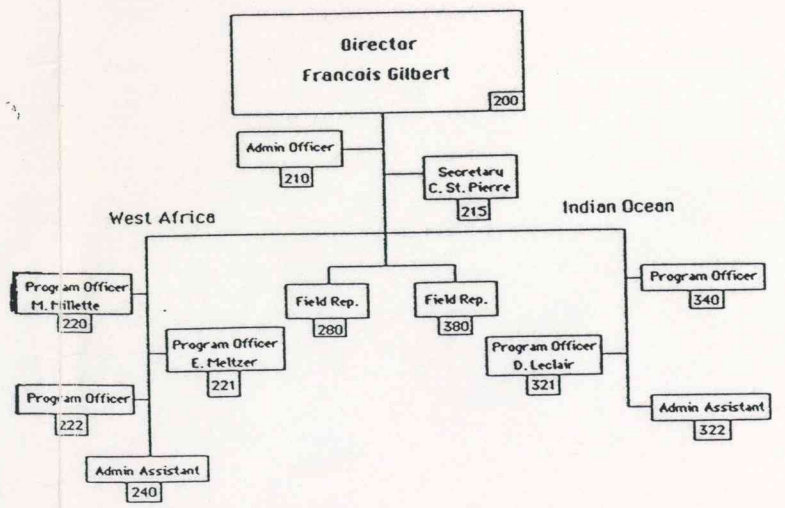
Director
Francois Gilbert
200

Admin Officer
210

Secretary
C. St. Pierre
215

West Africa

Indian Ocean

Program Officer
M. Millette
220

Field Rep.
280

Field Rep.
380

Program Officer
340

Program Officer
E. Meltzer
221

Program Officer
D. Leclair
321

Program Officer
222

Admin Assistant
322

Admin Assistant
240